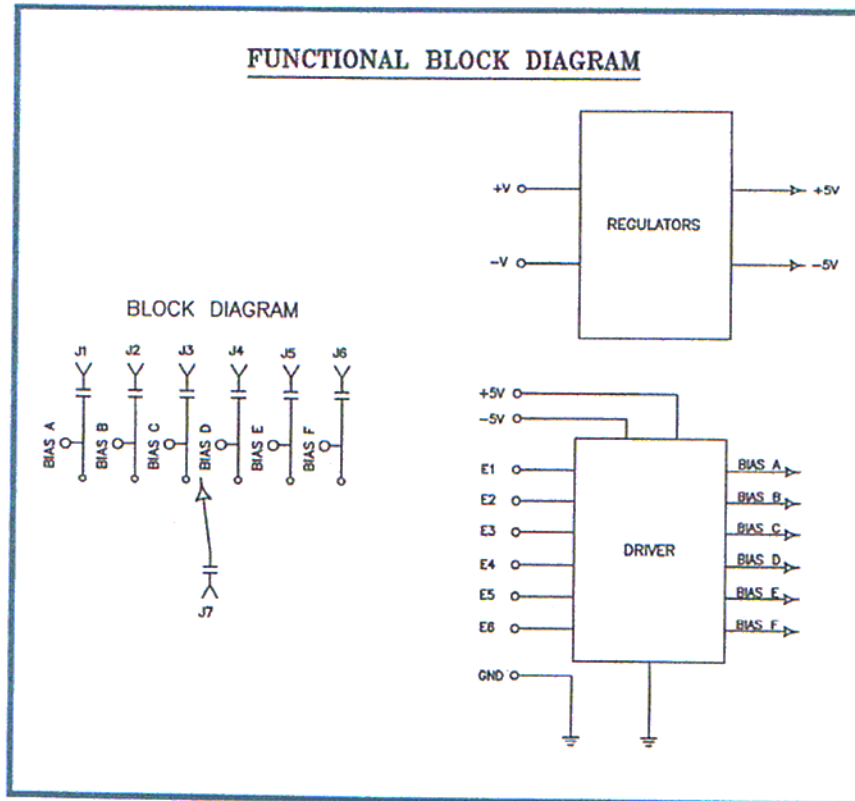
FUNCTIONAL BLOCK DIAGRAM

+V

-V

REGULATORS

+5V

-5V

BLOCK DIAGRAM

J1

J2

J3

J4

J5

J6

BIAS A

BIAS B

BIAS C

BIAS D

BIAS E

BIAS F

J7

+5V

-5V

E1

E2

E3

E4

E5

E6

DRIVER

BIAS A

BIAS B

BIAS C

BIAS D

BIAS E

BIAS F

GND